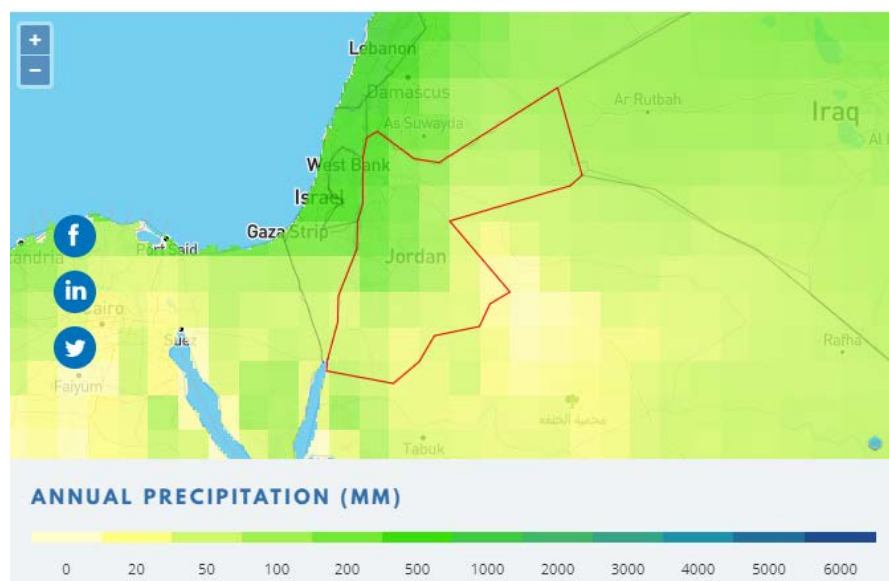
+
−
Lebanon
Damascus
As Suwayda
Ar Rutbah
Iraq
Al
West Bank
Israel
Gaza Strip
Port Said
andria
Jordan
Cairo
Suez
Faiyum
Rafha
محمية الخفة
Tabuk

ANNUAL PRECIPITATION (MM)

0 20 50 100 200 500 1000 2000 3000 4000 5000 6000